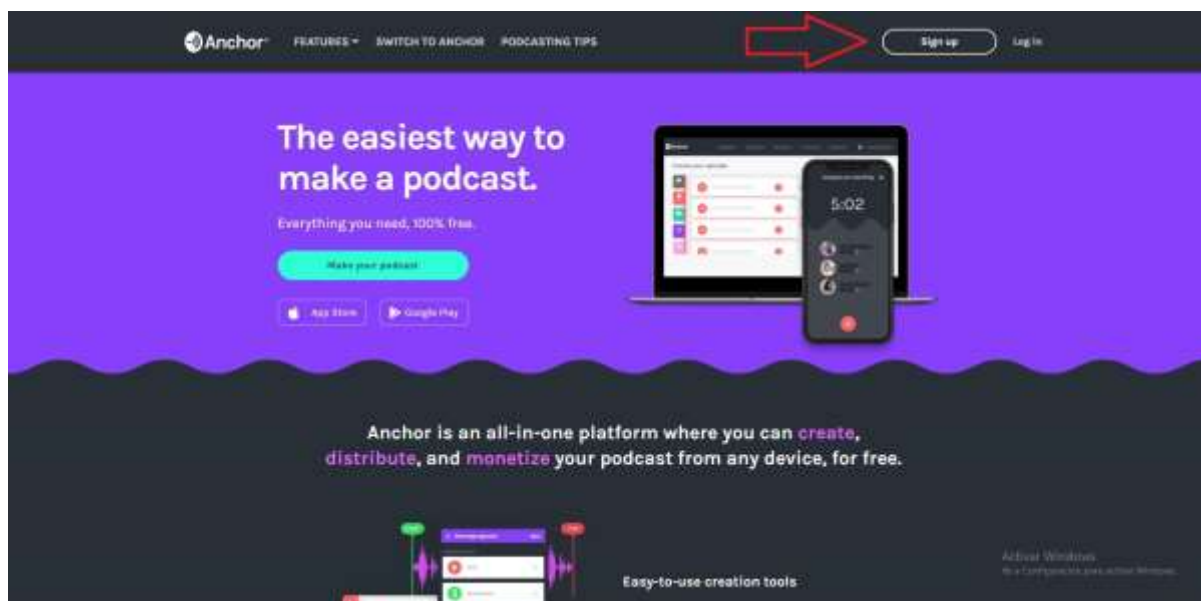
Anchor FEATURES ▾ SWITCH TO ANCHOR PODCASTING TIPS

Sign up Log in

The easiest way to make a podcast.

Everything you need, 100% free.

Make your podcast

App Store Google Play

5:02

Anchor is an all-in-one platform where you can create, distribute, and monetize your podcast from any device, for free.

Easy-to-use creation tools

Activar Windows
Ve a Configuración para activar Windows.